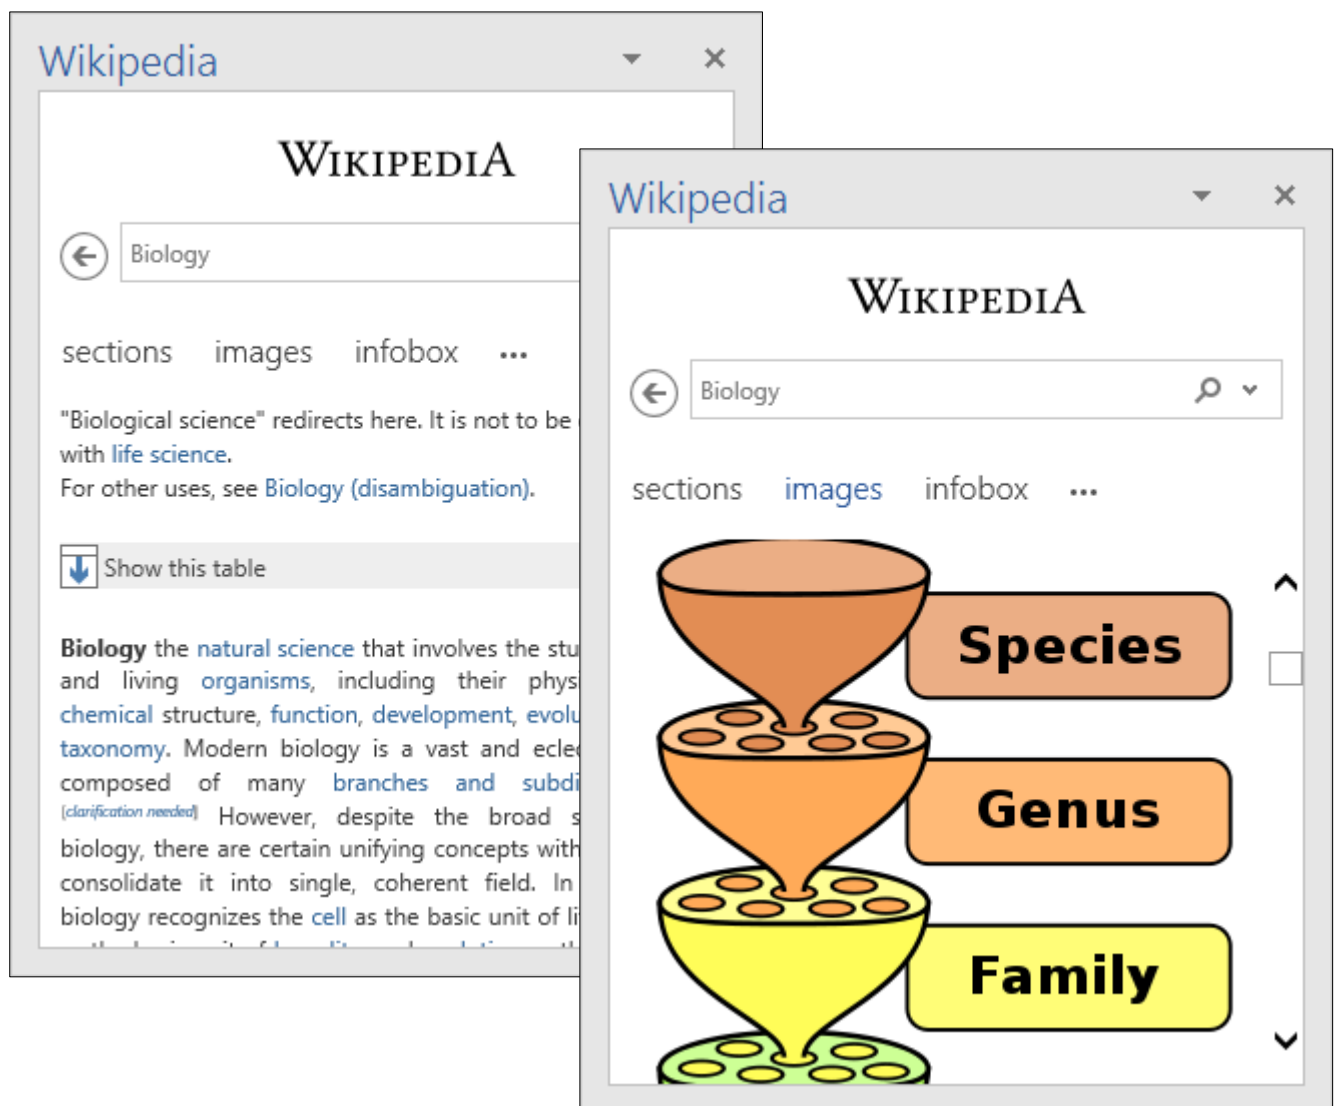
Wikipedia

WIKIPEDIA

Biology

sections images infobox ...

"Biological science" redirects here. It is not to be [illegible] with life science.
For other uses, see Biology (disambiguation).

Show this table

Biology the natural science that involves the stu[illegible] and living organisms, including their phys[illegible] chemical structure, function, development, evolu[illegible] taxonomy. Modern biology is a vast and ecle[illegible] composed of many branches and subdi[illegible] [clarification needed] However, despite the broad s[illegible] biology, there are certain unifying concepts with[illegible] consolidate it into single, coherent field. In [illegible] biology recognizes the cell as the basic unit of li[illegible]

Wikipedia

WIKIPEDIA

Biology

sections images infobox ...

Species

Genus

Family